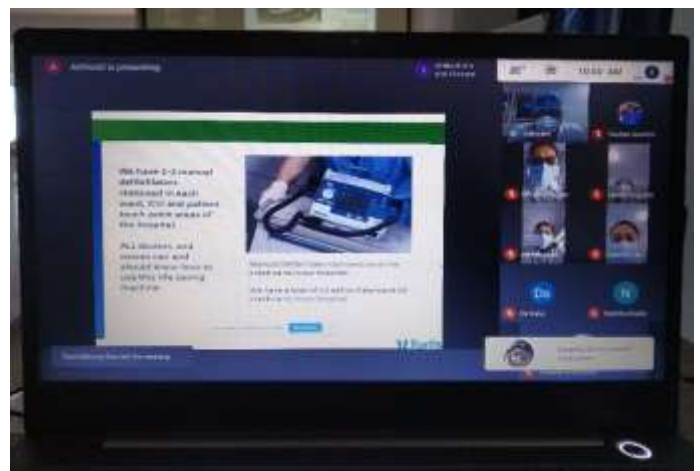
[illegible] is presenting

10:50 AM

We have 1-2 manual defibrillators stationed in each ward, ICU and patient touch point areas of the hospital.

All doctors and nurses can and should know how to use this life saving machine.

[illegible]

We have a total of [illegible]

Ds

N

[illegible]